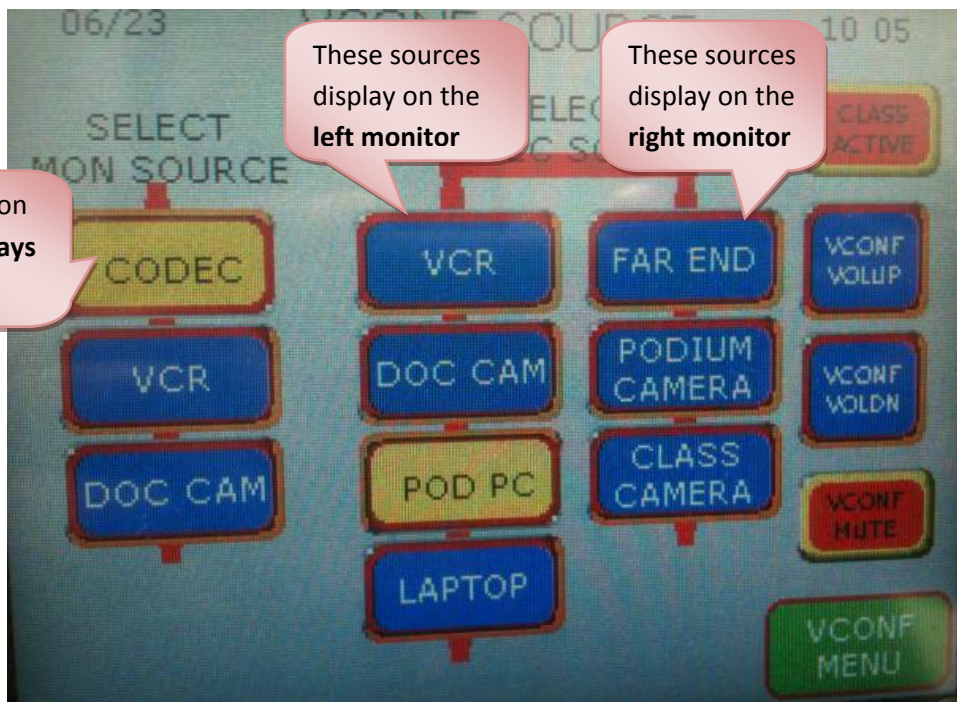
06/23 VCONF COU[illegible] 10 05

These sources display on the **left monitor**

These sources display on the **right monitor**

SELECT MON SOURCE

SELEC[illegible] C SO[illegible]

CLASS ACTIVE

on
ays

CODEC

VCR

DOC CAM

VCR

DOC CAM

POD PC

LAPTOP

FAR END

PODIUM CAMERA

CLASS CAMERA

VCONF VOLUP

VCONF VOLDN

VCONF MUTE

VCONF MENU